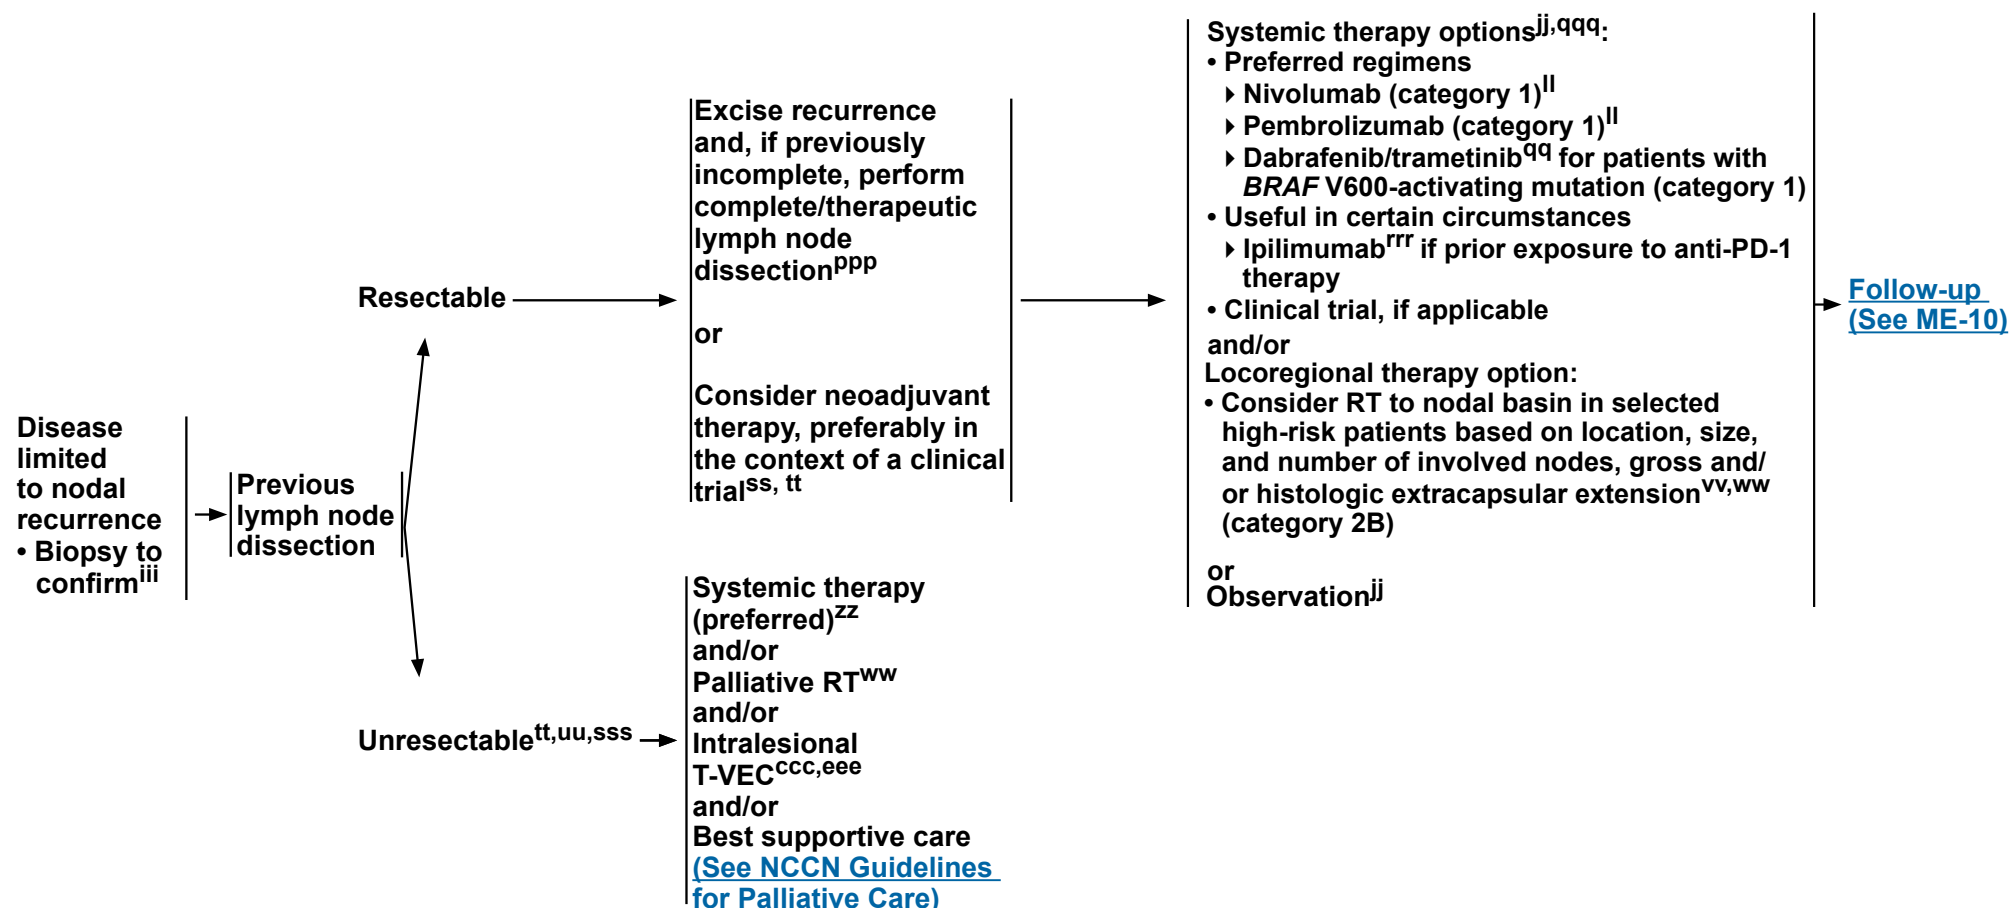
Disease limited to nodal recurrence
• Biopsy to confirm$^{iii}$

Previous lymph node dissection

Resectable

Excise recurrence and, if previously incomplete, perform complete/therapeutic lymph node dissection$^{ppp}$

or

Consider neoadjuvant therapy, preferably in the context of a clinical trial$^{ss, tt}$

Systemic therapy options$^{jj,qqq}$:
• Preferred regimens
‣ Nivolumab (category 1)$^{ll}$
‣ Pembrolizumab (category 1)$^{ll}$
‣ Dabrafenib/trametinib$^{qq}$ for patients with BRAF V600-activating mutation (category 1)
• Useful in certain circumstances
‣ Ipilimumab$^{rrr}$ if prior exposure to anti-PD-1 therapy
• Clinical trial, if applicable
and/or
Locoregional therapy option:
• Consider RT to nodal basin in selected high-risk patients based on location, size, and number of involved nodes, gross and/ or histologic extracapsular extension$^{vv,ww}$ (category 2B)

or
Observation$^{jj}$

Follow-up (See ME-10)

Unresectable$^{tt,uu,sss}$

Systemic therapy (preferred)$^{zz}$
and/or
Palliative RT$^{ww}$
and/or
Intralesional T-VEC$^{ccc,eee}$
and/or
Best supportive care (See NCCN Guidelines for Palliative Care)